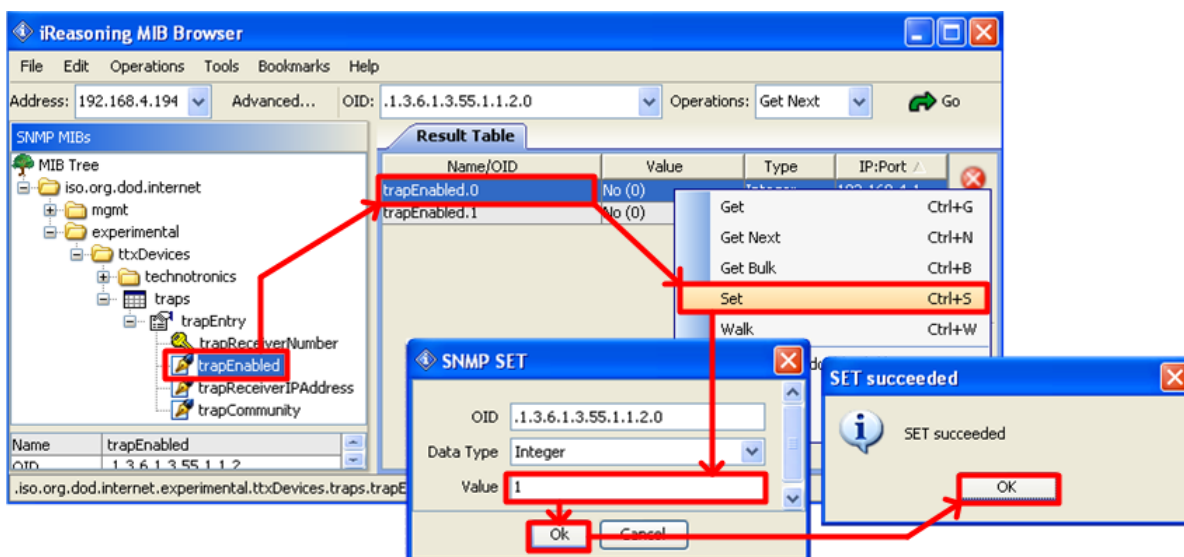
iReasoning MIB Browser

File Edit Operations Tools Bookmarks Help

Address: 192.168.4.194 Advanced... OID: .1.3.6.1.3.55.1.1.2.0 Operations: Get Next Go

SNMP MIBs

MIB Tree
iso.org.dod.internet
mgmt
experimental
ttxDevices
technotronics
traps
trapEntry
trapReceiverNumber
trapEnabled
trapReceiverIPAddress
trapCommunity

| Name | trapEnabled |
|---|---|
| OID | .1.3.6.1.3.55.1.1.2 |

.iso.org.dod.internet.experimental.ttxDevices.traps.trapE

Result Table

| Name/OID | Value | Type | IP:Port |
|---|---|---|---|
| trapEnabled.0 | No (0) | Integer | 192.168.4.1 |
| trapEnabled.1 | No (0) | | |

Get Ctrl+G
Get Next Ctrl+N
Get Bulk Ctrl+B
Set Ctrl+S
Walk Ctrl+W

SNMP SET

OID .1.3.6.1.3.55.1.1.2.0
Data Type Integer
Value 1

Ok Cancel

SET succeeded

SET succeeded

OK